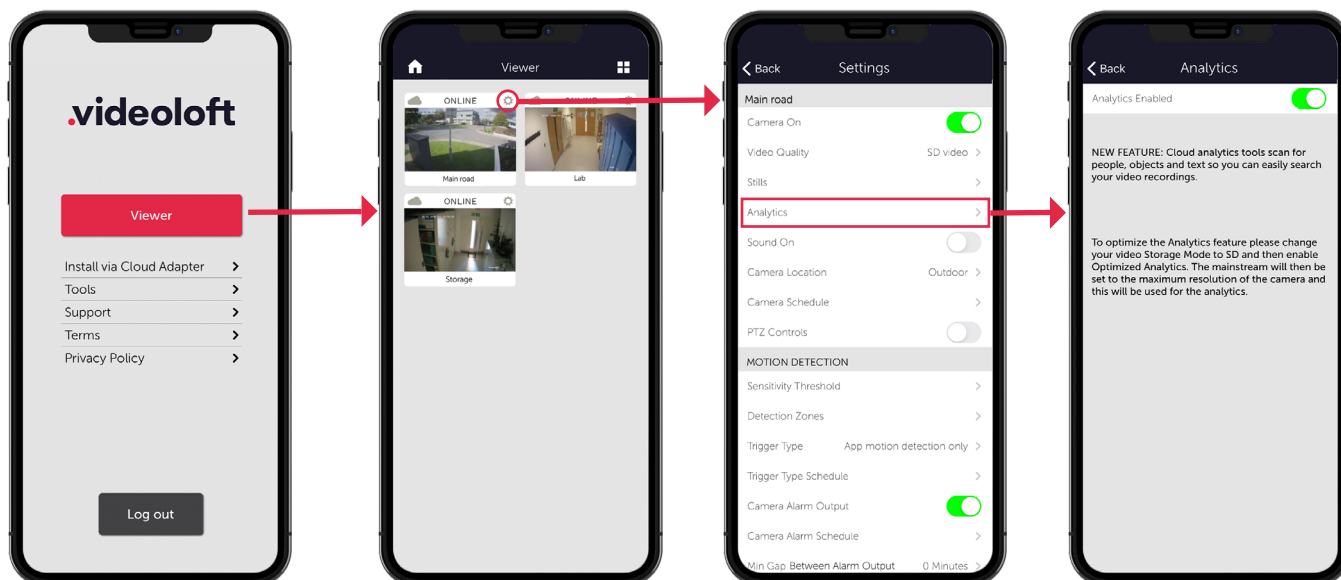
.videoloft

Viewer

Install via Cloud Adapter
Tools
Support
Terms
Privacy Policy

Log out

Viewer

ONLINE
Main road

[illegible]
Lab

ONLINE
Storage

Back Settings

Main road

Camera On

Video Quality SD video

Stills

Analytics

Sound On

Camera Location Outdoor

Camera Schedule

PTZ Controls

MOTION DETECTION

Sensitivity Threshold

Detection Zones

Trigger Type App motion detection only

Trigger Type Schedule

Camera Alarm Output

Camera Alarm Schedule

Min Gap Between Alarm Output 0 Minutes

Back Analytics

Analytics Enabled

NEW FEATURE: Cloud analytics tools scan for people, objects and text so you can easily search your video recordings.

To optimize the Analytics feature please change your video Storage Mode to SD and then enable Optimized Analytics. The mainstream will then be set to the maximum resolution of the camera and this will be used for the analytics.